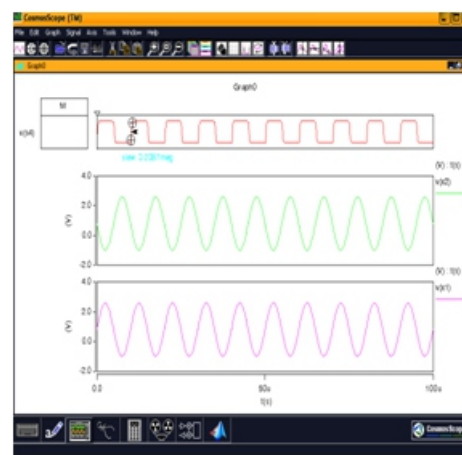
CosmosScope (TM)

File Edit Graph Signal Axis Tools Window Help

Graph0

Graph0

M

v(n4)

slew 3.2387/neg

(V) : t(s)

v(n2)

4.0

2.0

(V)

0.0

-2.0

(V) : t(s)

v(n1)

4.0

2.0

(V)

0.0

-2.0

0.0

50u

100u

t(s)

CosmosScope